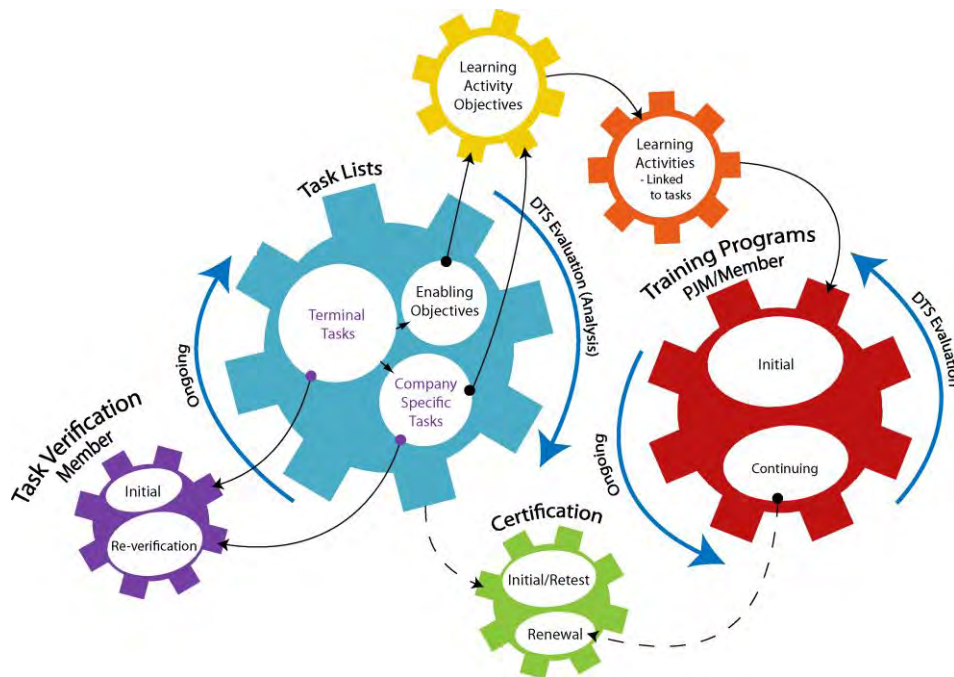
Learning Activity Objectives

Learning Activities
- Linked to tasks

Task Lists

DTS Evaluation (Analysis)

Training Programs
PJM/Member

DTS Evaluation

Terminal Tasks

Enabling Objectives

Company Specific Tasks

Ongoing

Initial

Continuing

Ongoing

Task Verification
Member

Initial

Re-verification

Certification

Initial/Retest

Renewal